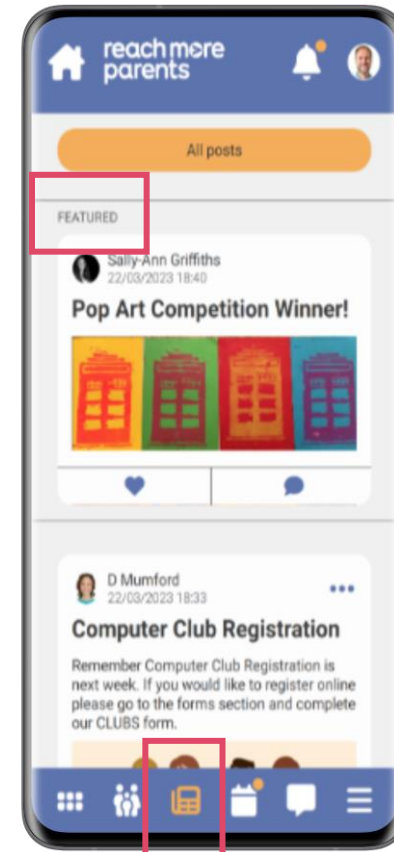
reach more parents

All posts

FEATURED

Sally-Ann Griffiths
22/03/2023 18:40

Pop Art Competition Winner!

D Mumford
22/03/2023 18:33

Computer Club Registration

Remember Computer Club Registration is next week. If you would like to register online please go to the forms section and complete our CLUBS form.